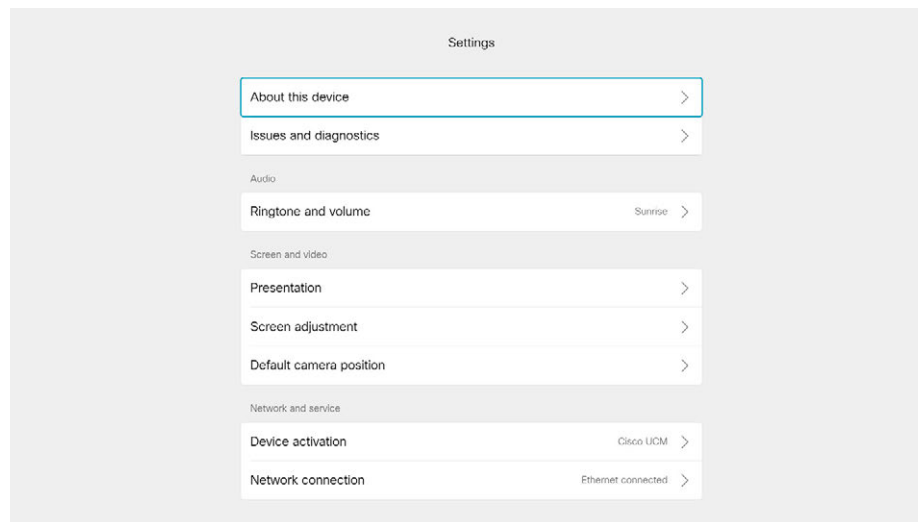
Settings

About this device

Issues and diagnostics

Audio

Ringtone and volume Sunrise

Screen and video

Presentation

Screen adjustment

Default camera position

Network and service

Device activation Cisco UCM

Network connection Ethernet connected